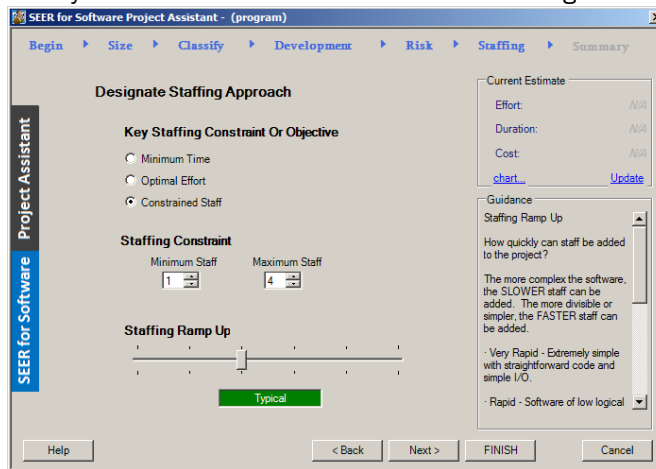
SEER for Software Project Assistant - (program)

Begin ▸ Size ▸ Classify ▸ Development ▸ Risk ▸ Staffing ▸ Summary

Project Assistant

SEER for Software

Designate Staffing Approach

Key Staffing Constraint Or Objective

Minimum Time

Optimal Effort

Constrained Staff

Staffing Constraint

Minimum Staff 1

Maximum Staff 4

Staffing Ramp Up

Typical

Current Estimate

Effort: N/A

Duration: N/A

Cost: N/A

chart... Update

Guidance

Staffing Ramp Up

How quickly can staff be added to the project?

The more complex the software, the SLOWER staff can be added. The more divisible or simpler, the FASTER staff can be added.

· Very Rapid - Extremely simple with straightforward code and simple I/O.

· Rapid - Software of low logical

Help

< Back

Next >

FINISH

Cancel